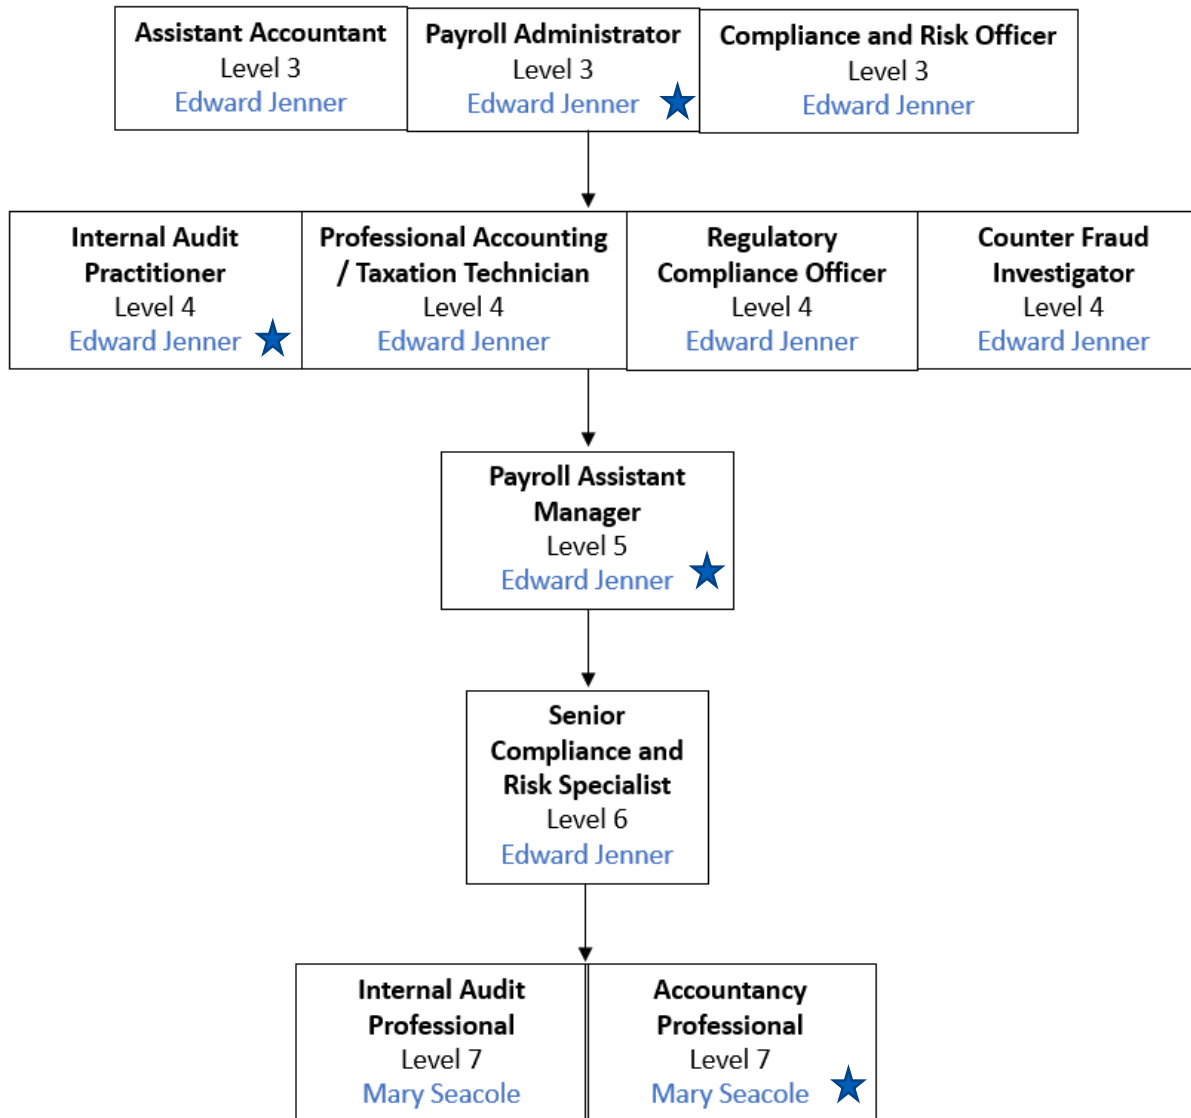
Assistant Accountant
Level 3
Edward Jenner

Payroll Administrator
Level 3
Edward Jenner

Compliance and Risk Officer
Level 3
Edward Jenner

Internal Audit Practitioner
Level 4
Edward Jenner

Professional Accounting / Taxation Technician
Level 4
Edward Jenner

Regulatory Compliance Officer
Level 4
Edward Jenner

Counter Fraud Investigator
Level 4
Edward Jenner

Payroll Assistant Manager
Level 5
Edward Jenner

Senior Compliance and Risk Specialist
Level 6
Edward Jenner

Internal Audit Professional
Level 7
Mary Seacole

Accountancy Professional
Level 7
Mary Seacole